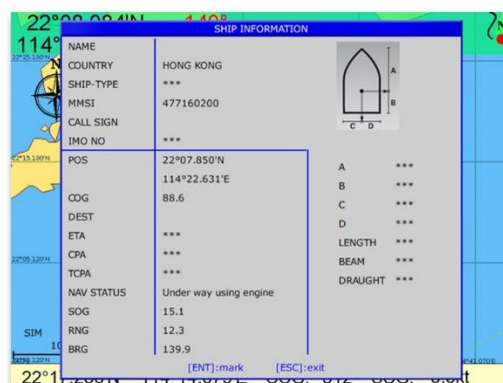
22°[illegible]N 1.40°
114°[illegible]
22°25.130'N
22°15.130'N
22°05.120'N
SIM
1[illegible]
22°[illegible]
22°1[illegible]N 114°14.078'E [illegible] 0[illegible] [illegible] 0.0kt
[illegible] 41.070'E

SHIP INFORMATION

| | |
|---|---|
| NAME | |
| COUNTRY | HONG KONG |
| SHIP-TYPE | *** |
| MMSI | 477160200 |
| CALL SIGN | |
| IMO NO | *** |
| POS | 22°07.850'N |
| | 114°22.631'E |
| COG | 88.6 |
| DEST | |
| ETA | *** |
| CPA | *** |
| TCPA | *** |
| NAV STATUS | Under way using engine |
| SOG | 15.1 |
| RNG | 12.3 |
| BRG | 139.9 |

A
B
C D

| | |
|---|---|
| A | *** |
| B | *** |
| C | *** |
| D | *** |
| LENGTH | *** |
| BEAM | *** |
| DRAUGHT | *** |

[ENT]:mark [ESC]:exit